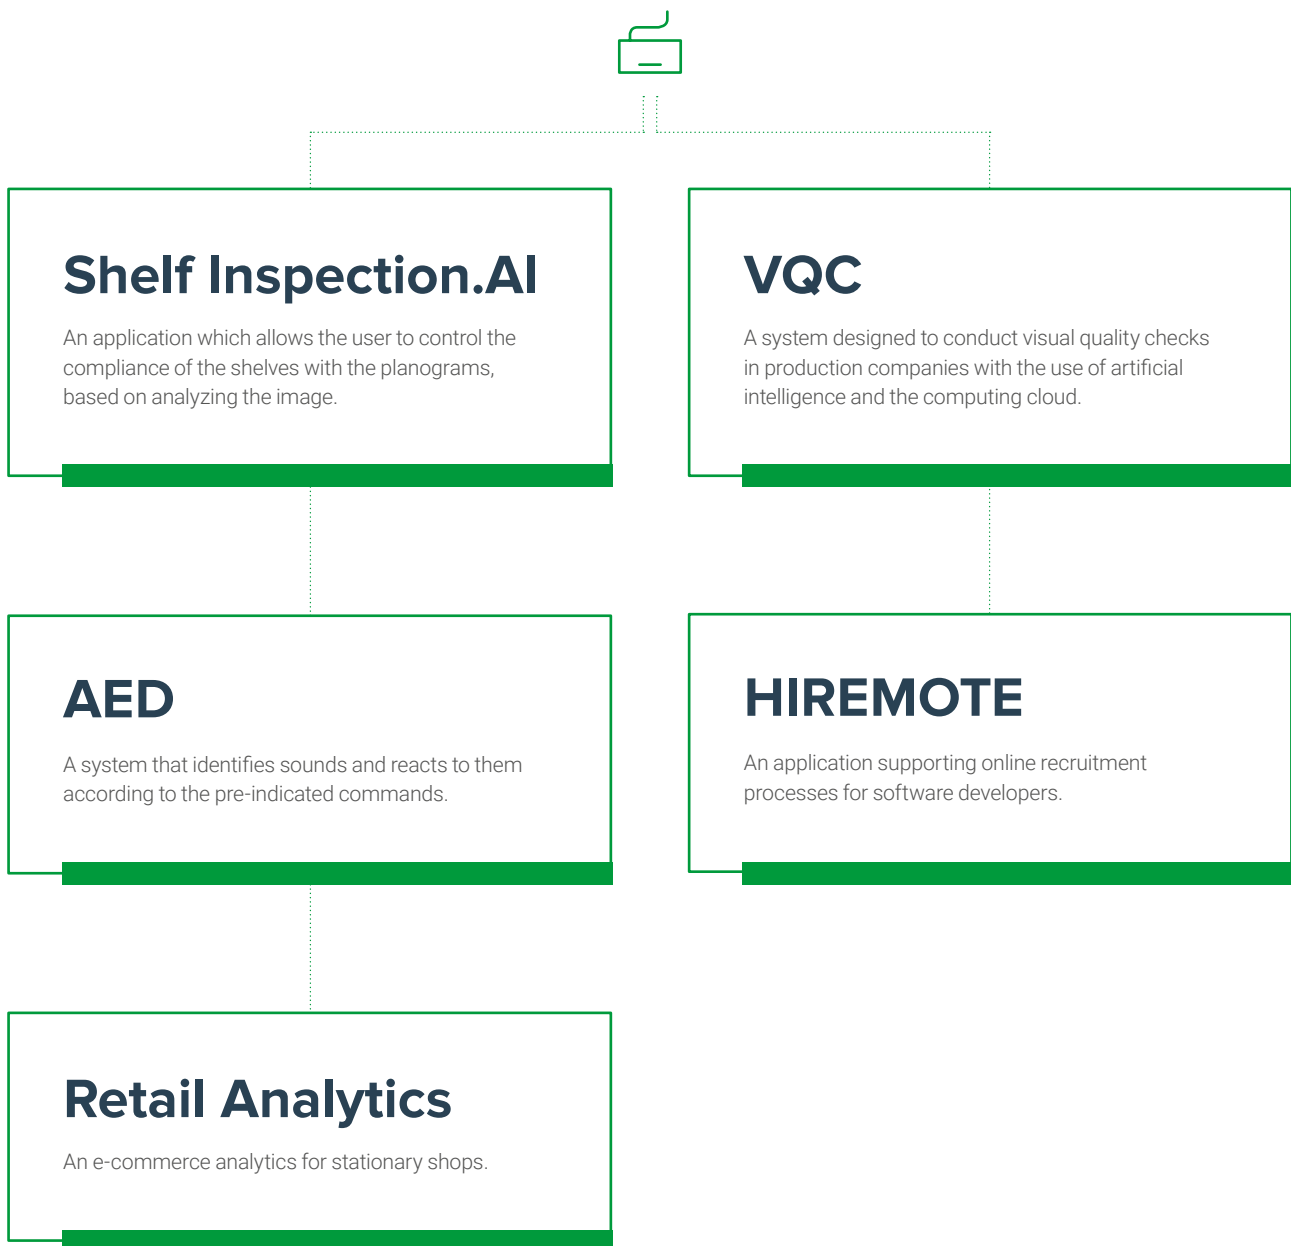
Shelf Inspection.AI

An application which allows the user to control the compliance of the shelves with the planograms, based on analyzing the image.

VQC

A system designed to conduct visual quality checks in production companies with the use of artificial intelligence and the computing cloud.

AED

A system that identifies sounds and reacts to them according to the pre-indicated commands.

HIREMOTE

An application supporting online recruitment processes for software developers.

Retail Analytics

An e-commerce analytics for stationary shops.